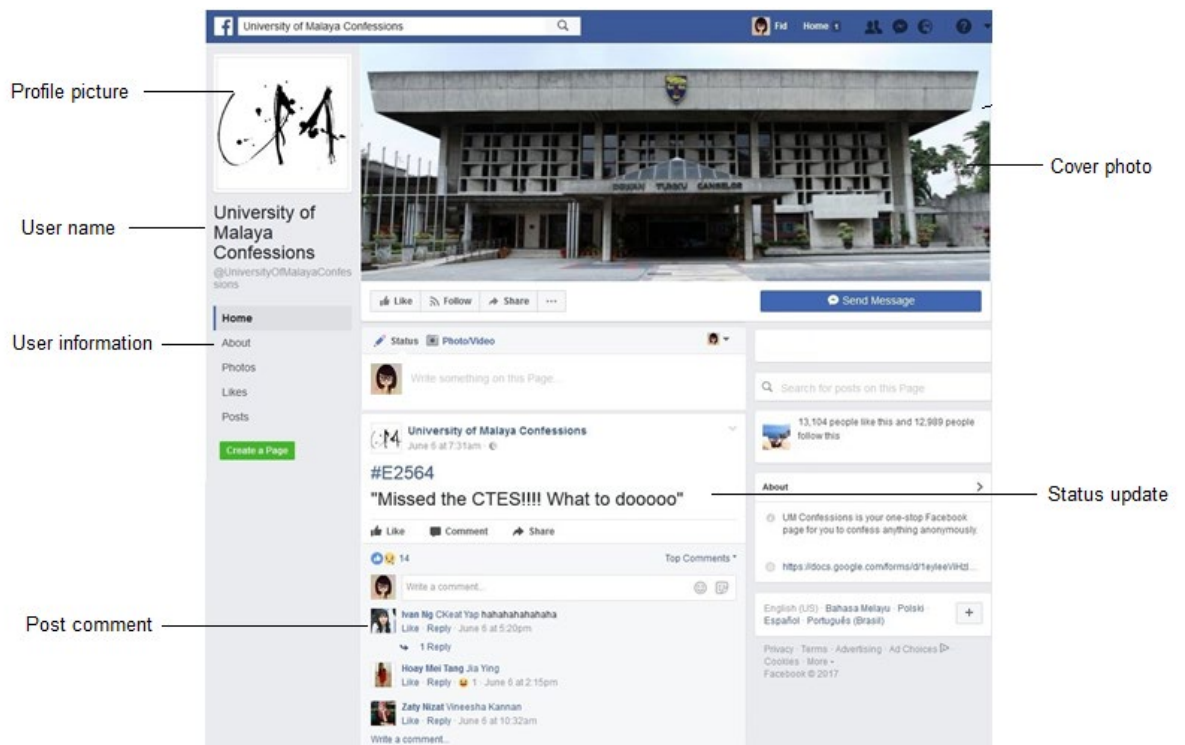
University of Malaya Confessions

Fid Home 1

Profile picture

User name

User information

Cover photo

Status update

Post comment

University of Malaya Confessions
@UniversityOfMalayaConfessions

Home
About
Photos
Likes
Posts
Create a Page

DEWAN TUNKU CANSELOR

Like Follow Share ···

Send Message

Status Photo/Video

Write something on this Page...

Search for posts on this Page

13,104 people like this and 12,989 people follow this

University of Malaya Confessions
June 6 at 7:31am ·

#E2564
"Missed the CTES!!!! What to dooooo"

Like Comment Share

14 Top Comments

Write a comment...

Ivan Ng CKeat Yap hahahahahahaha
Like · Reply · June 6 at 5:20pm
1 Reply

Hoay Mei Tang Jia Ying
Like · Reply · 1 · June 6 at 2:15pm

Zaty Nizat Vineesha Kannan
Like · Reply · June 6 at 10:32am

Write a comment...

About

UM Confessions is your one-stop Facebook page for you to confess anything anonymously.

https://docs.google.com/forms/d/1eyleeViHzl...

English (US) · Bahasa Melayu · Polski · Español · Português (Brasil)

Privacy · Terms · Advertising · Ad Choices · Cookies · More ·
Facebook © 2017